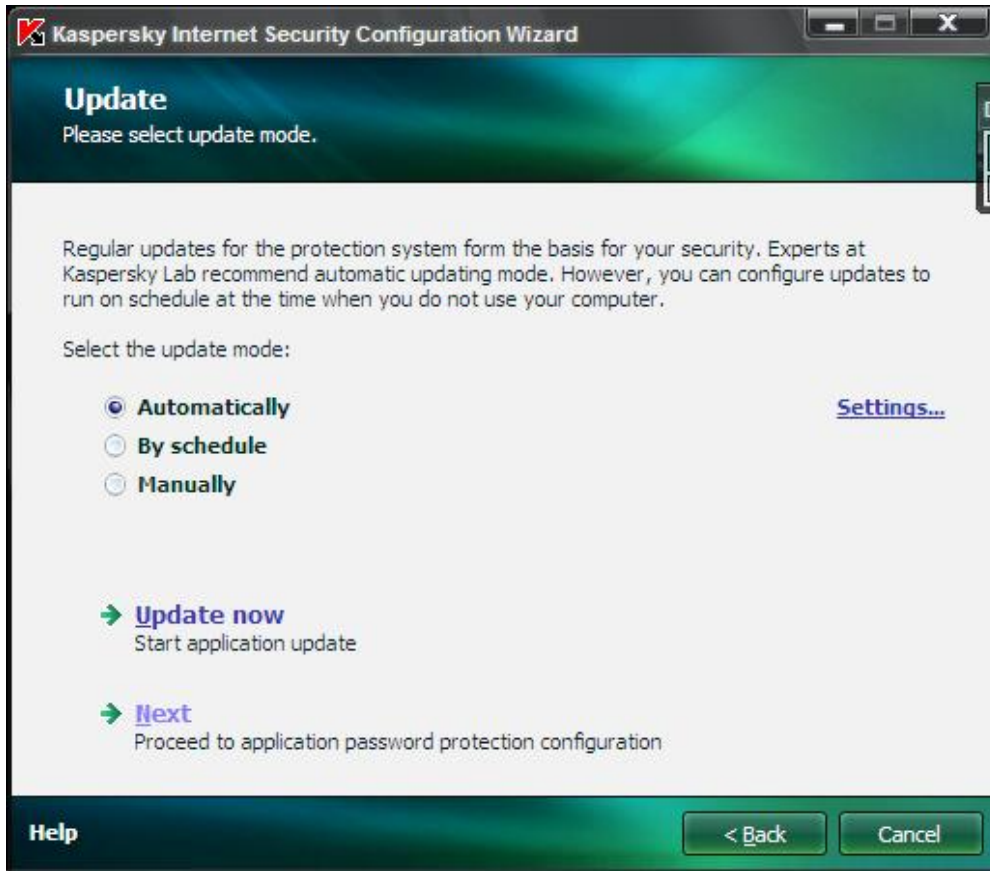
Kaspersky Internet Security Configuration Wizard

Update
Please select update mode.

Regular updates for the protection system form the basis for your security. Experts at Kaspersky Lab recommend automatic updating mode. However, you can configure updates to run on schedule at the time when you do not use your computer.

Select the update mode:

Automatically
By schedule
Manually

Settings...

Update now
Start application update

Next
Proceed to application password protection configuration

Help

< Back

Cancel